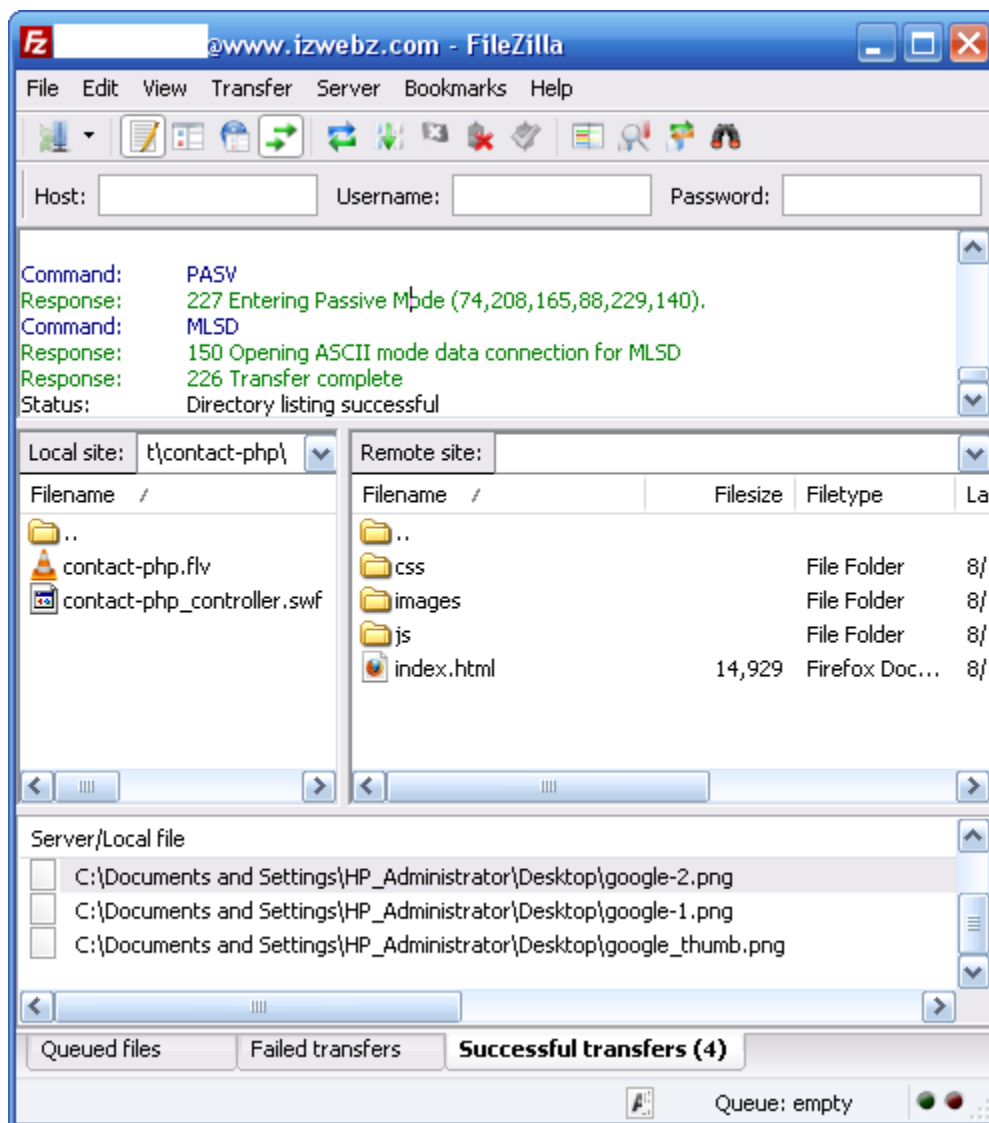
@www.izwebz.com - FileZilla

File Edit View Transfer Server Bookmarks Help

Host: Username: Password:

Command: PASV
Response: 227 Entering Passive Mode (74,208,165,88,229,140).
Command: MLSD
Response: 150 Opening ASCII mode data connection for MLSD
Response: 226 Transfer complete
Status: Directory listing successful

Local site: t\contact-php\

| Filename |
|---|
| .. |
| contact-php.flv |
| contact-php_controller.swf |

Remote site:

| Filename | Filesize | Filetype | La |
|---|---|---|---|
| .. | | | |
| css | | File Folder | 8/ |
| images | | File Folder | 8/ |
| js | | File Folder | 8/ |
| index.html | 14,929 | Firefox Doc... | 8/ |

Server/Local file
C:\Documents and Settings\HP_Administrator\Desktop\google-2.png
C:\Documents and Settings\HP_Administrator\Desktop\google-1.png
C:\Documents and Settings\HP_Administrator\Desktop\google_thumb.png

Queued files Failed transfers Successful transfers (4)

Queue: empty